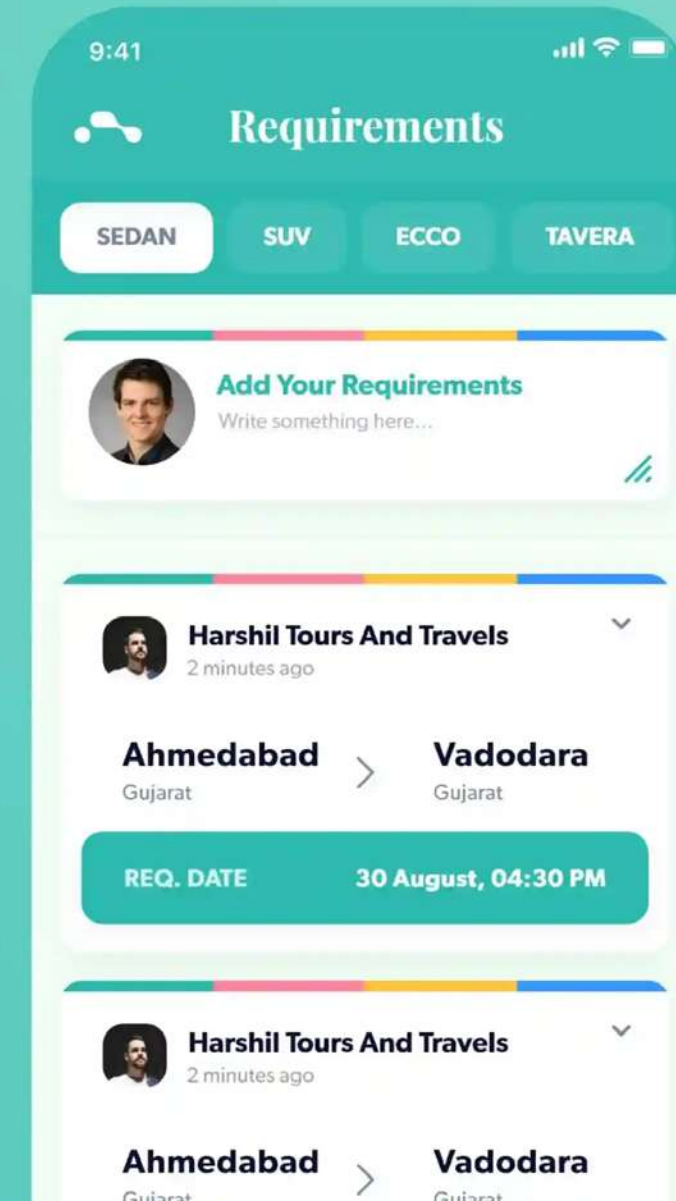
9:41

Requirements

SEDAN
SUV
ECCO
TAVERA

Add Your Requirements
Write something here...

Harshil Tours And Travels
2 minutes ago

Ahmedabad
Gujarat

Vadodara
Gujarat

REQ. DATE
30 August, 04:30 PM

Harshil Tours And Travels
2 minutes ago

Ahmedabad
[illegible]

Vadodara
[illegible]